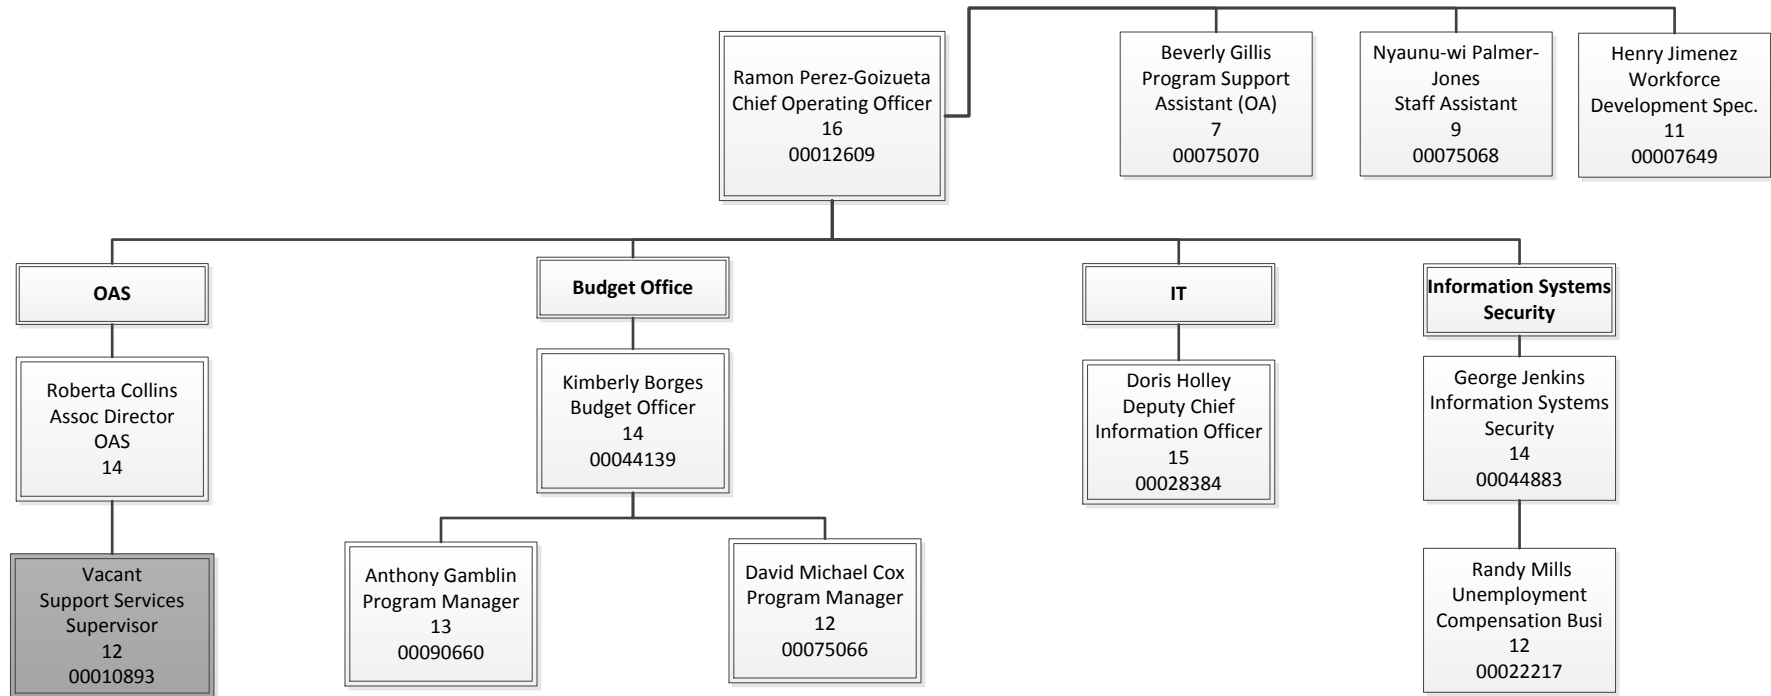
Ramon Perez-Goizueta
Chief Operating Officer
16
00012609

Beverly Gillis
Program Support Assistant (OA)
7
00075070

Nyaunu-wi Palmer-Jones
Staff Assistant
9
00075068

Henry Jimenez
Workforce Development Spec.
11
00007649

OAS

Roberta Collins
Assoc Director
OAS
14

Vacant
Support Services Supervisor
12
00010893

Budget Office

Kimberly Borges
Budget Officer
14
00044139

Anthony Gamblin
Program Manager
13
00090660

David Michael Cox
Program Manager
12
00075066

IT

Doris Holley
Deputy Chief Information Officer
15
00028384

Information Systems Security

George Jenkins
Information Systems Security
14
00044883

Randy Mills
Unemployment Compensation Busi
12
00022217